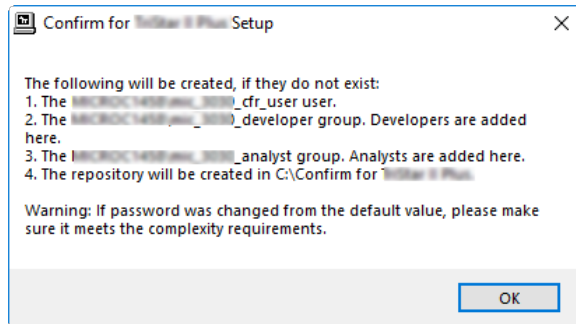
Confirm for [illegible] Setup

The following will be created, if they do not exist:
1. The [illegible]_cfr_user user.
2. The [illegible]_developer group. Developers are added here.
3. The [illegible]_analyst group. Analysts are added here.
4. The repository will be created in C:\Confirm for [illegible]

Warning: If password was changed from the default value, please make sure it meets the complexity requirements.

OK